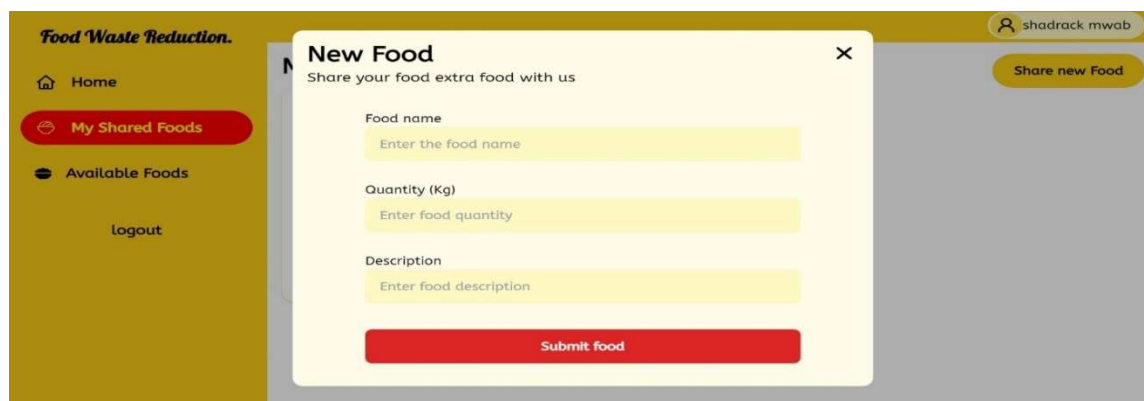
Food Waste Reduction.

Home

My Shared Foods

Available Foods

logout

shadrack mwab

Share new Food

M

New Food
Share your food extra food with us

×

Food name
Enter the food name

Quantity (Kg)
Enter food quantity

Description
Enter food description

Submit food